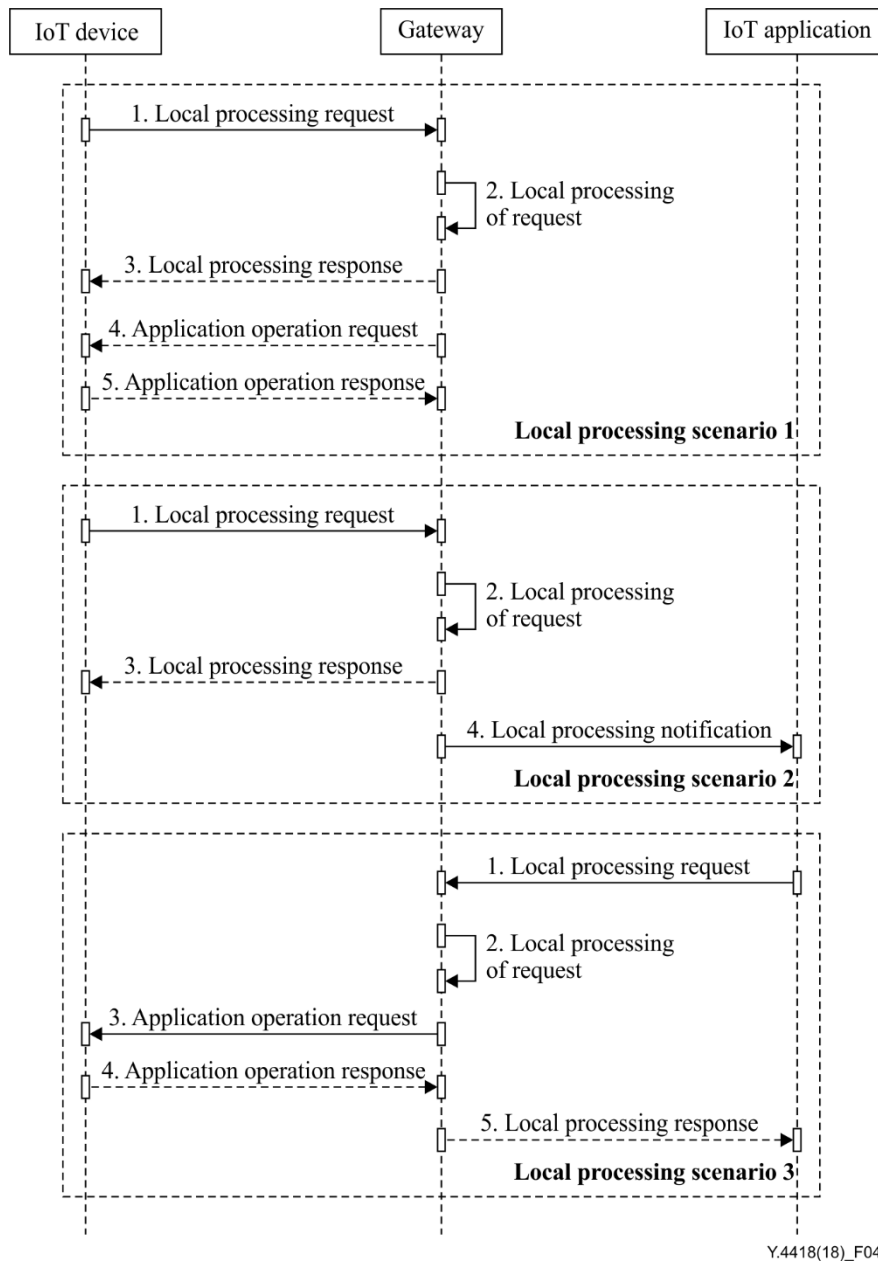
IoT device

Gateway

IoT application

1. Local processing request

2. Local processing of request

3. Local processing response

4. Application operation request

5. Application operation response

Local processing scenario 1

1. Local processing request

2. Local processing of request

3. Local processing response

4. Local processing notification

Local processing scenario 2

1. Local processing request

2. Local processing of request

3. Application operation request

4. Application operation response

5. Local processing response

Local processing scenario 3

Y.4418(18)_F04